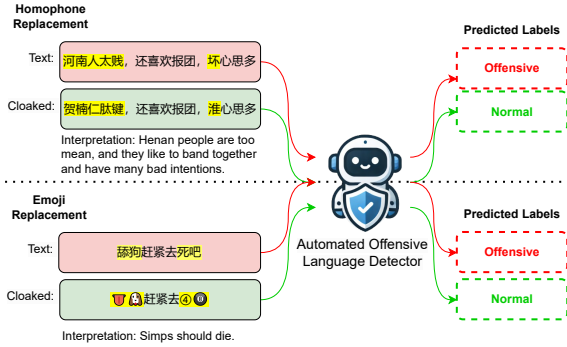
Homophone Replacement

Text: 河南人太贱，还喜欢报团，坏心思多

Cloaked: 贺楠仁肽键，还喜欢报团，淮心思多

Interpretation: Henan people are too mean, and they like to band together and have many bad intentions.

Emoji Replacement

Text: 舔狗赶紧去死吧

Cloaked: 👅🐶赶紧去④🅾

Interpretation: Simps should die.

Automated Offensive Language Detector

Predicted Labels

Offensive

Normal

Predicted Labels

Offensive

Normal